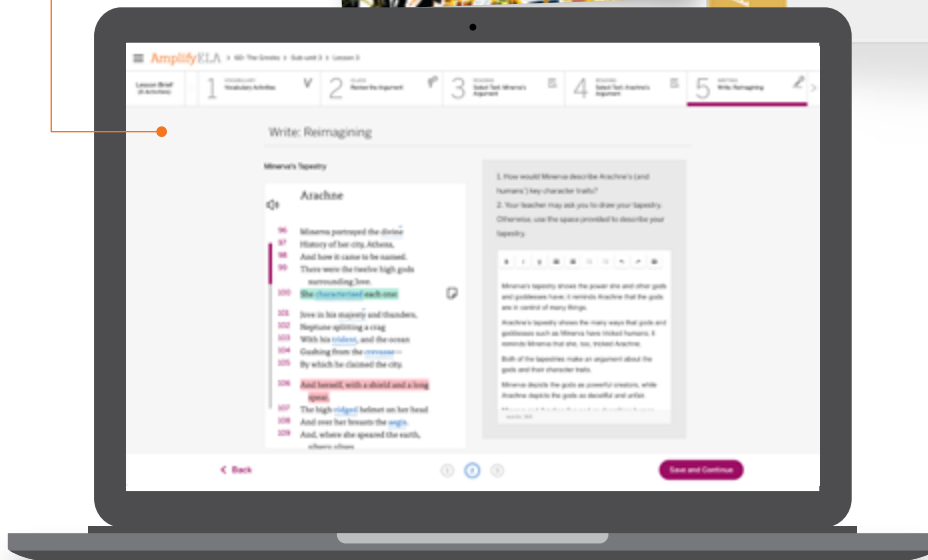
AmplifyELA > 6D: The Greeks > Sub-unit 3 > Lesson 3

Lesson Brief
1 Vocabulary Activities
2 Remote the Argument
3 Select Text: Minerva's Argument
4 Select Text: Arachne's Argument
5 Write: Reimagining

Write: Reimagining

Minerva's Tapestry

Arachne

96 Minerva portrayed the divine
97 History of her city, Athens,
98 And how it came to be named.
99 There were the twelve high gods
surrounding Jove.
100 She characterized each one:
101 Jove in his majesty and thunders,
102 Neptune splitting a crag
103 With his trident, and the ocean
104 Gushing from the crevasse—
105 By which he claimed the city.
106 And herself, with a shield and a long spear,
107 The high-ridged helmet on her head
108 And over her breasts the aegis.
109 And, where she speared the earth,
silvery olives

1. How would Minerva describe Arachne's (and humans') key character traits?
2. Your teacher may ask you to draw your tapestry. Otherwise, use the space provided to describe your tapestry.

Minerva's tapestry shows the power she and other gods and goddesses have; it reminds Arachne that the gods are in control of many things.
Arachne's tapestry shows the many ways that gods and goddesses such as Minerva have tricked humans; it reminds Minerva that she, too, tricked Arachne.
Both of the tapestries make an argument about the gods and their character traits.
Minerva depicts the gods as powerful creators, while Arachne depicts the gods as deceitful and unfair.
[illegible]

< Back
Save and Continue